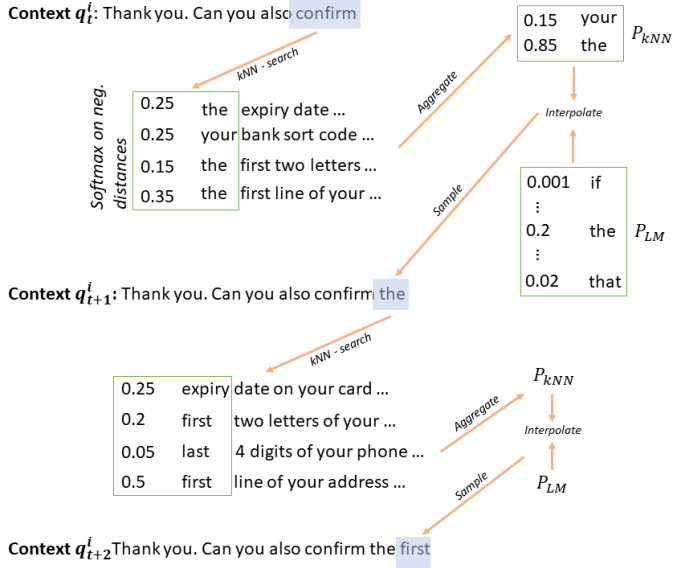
**Context $q_t^i$:** Thank you. Can you also confirm

kNN - search

Softmax on neg. distances

| | | |
|---|---|---|
| 0.25 | the | expiry date ... |
| 0.25 | your | bank sort code ... |
| 0.15 | the | first two letters ... |
| 0.35 | the | first line of your ... |

Aggregate

| | |
|---|---|
| 0.15 | your |
| 0.85 | the |

$P_{kNN}$

Interpolate

| | |
|---|---|
| 0.001 | if |
| ⋮ | |
| 0.2 | the |
| ⋮ | |
| 0.02 | that |

$P_{LM}$

Sample

**Context $q_{t+1}^i$:** Thank you. Can you also confirm the

kNN - search

| | | |
|---|---|---|
| 0.25 | expiry | date on your card ... |
| 0.2 | first | two letters of your ... |
| 0.05 | last | 4 digits of your phone ... |
| 0.5 | first | line of your address ... |

Aggregate

$P_{kNN}$

Interpolate

$P_{LM}$

Sample

**Context $q_{t+2}^i$**Thank you. Can you also confirm the first